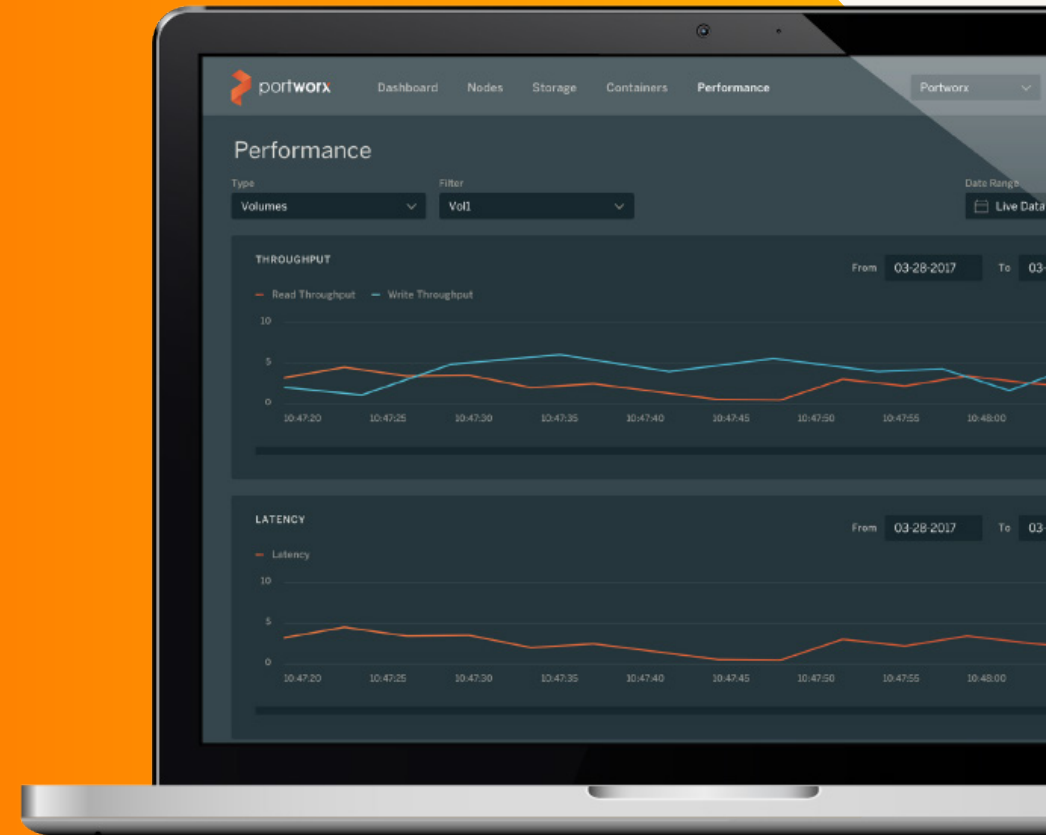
portworx Dashboard Nodes Storage Containers Performance Portworx

Performance

Type
Volumes

Filter
Vol1

Date Range
Live Data

THROUGHPUT

From 03-28-2017 To 03-

— Read Throughput — Write Throughput

10
5
0

10:47:20 10:47:25 10:47:30 10:47:35 10:47:40 10:47:45 10:47:50 10:47:55 10:48:00

LATENCY

From 03-28-2017 To 03-

— Latency

10
5
0

10:47:20 10:47:25 10:47:30 10:47:35 10:47:40 10:47:45 10:47:50 10:47:55 10:48:00